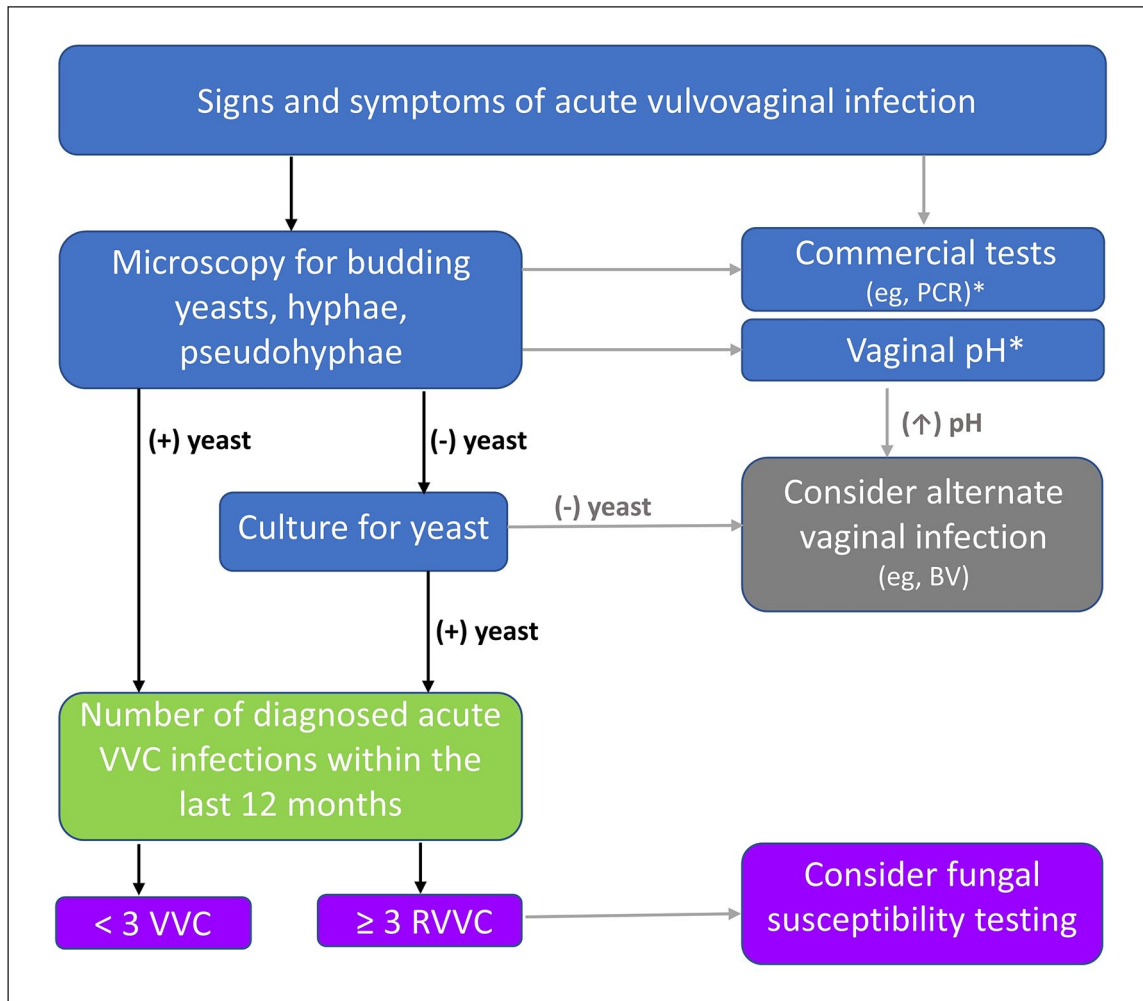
Signs and symptoms of acute vulvovaginal infection

Microscopy for budding yeasts, hyphae, pseudohyphae

Commercial tests
(eg, PCR)*

Vaginal pH*

(↑) pH

(+) yeast

(-) yeast

Culture for yeast

(-) yeast

Consider alternate vaginal infection
(eg, BV)

(+) yeast

Number of diagnosed acute VVC infections within the last 12 months

< 3 VVC

≥ 3 RVVC

Consider fungal susceptibility testing